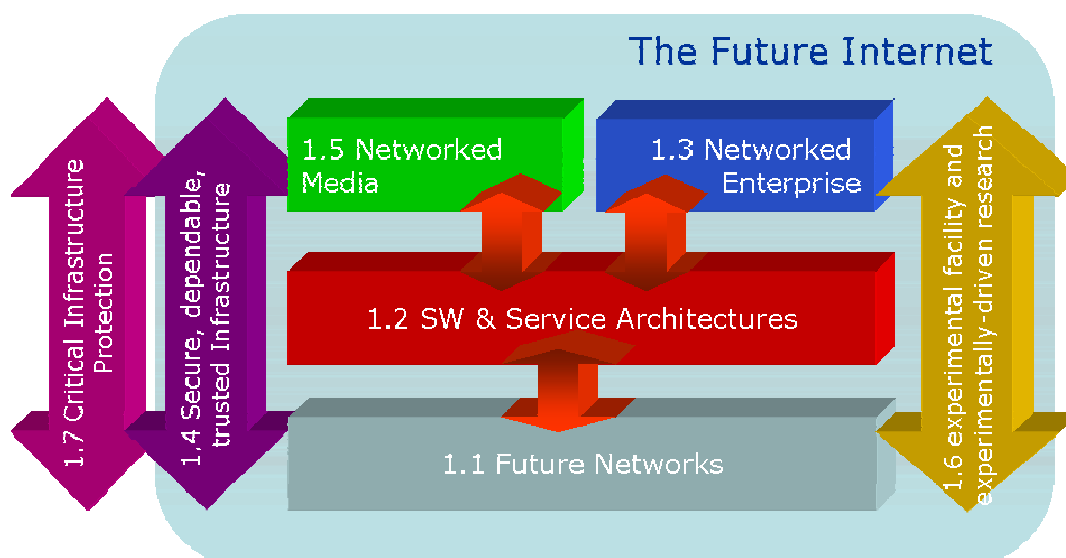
The Future Internet

1.7 Critical Infrastructure Protection

1.4 Secure, dependable, trusted Infrastructure

1.5 Networked Media

1.3 Networked Enterprise

1.2 SW & Service Architectures

1.1 Future Networks

1.6 experimental facility and experimentally-driven research